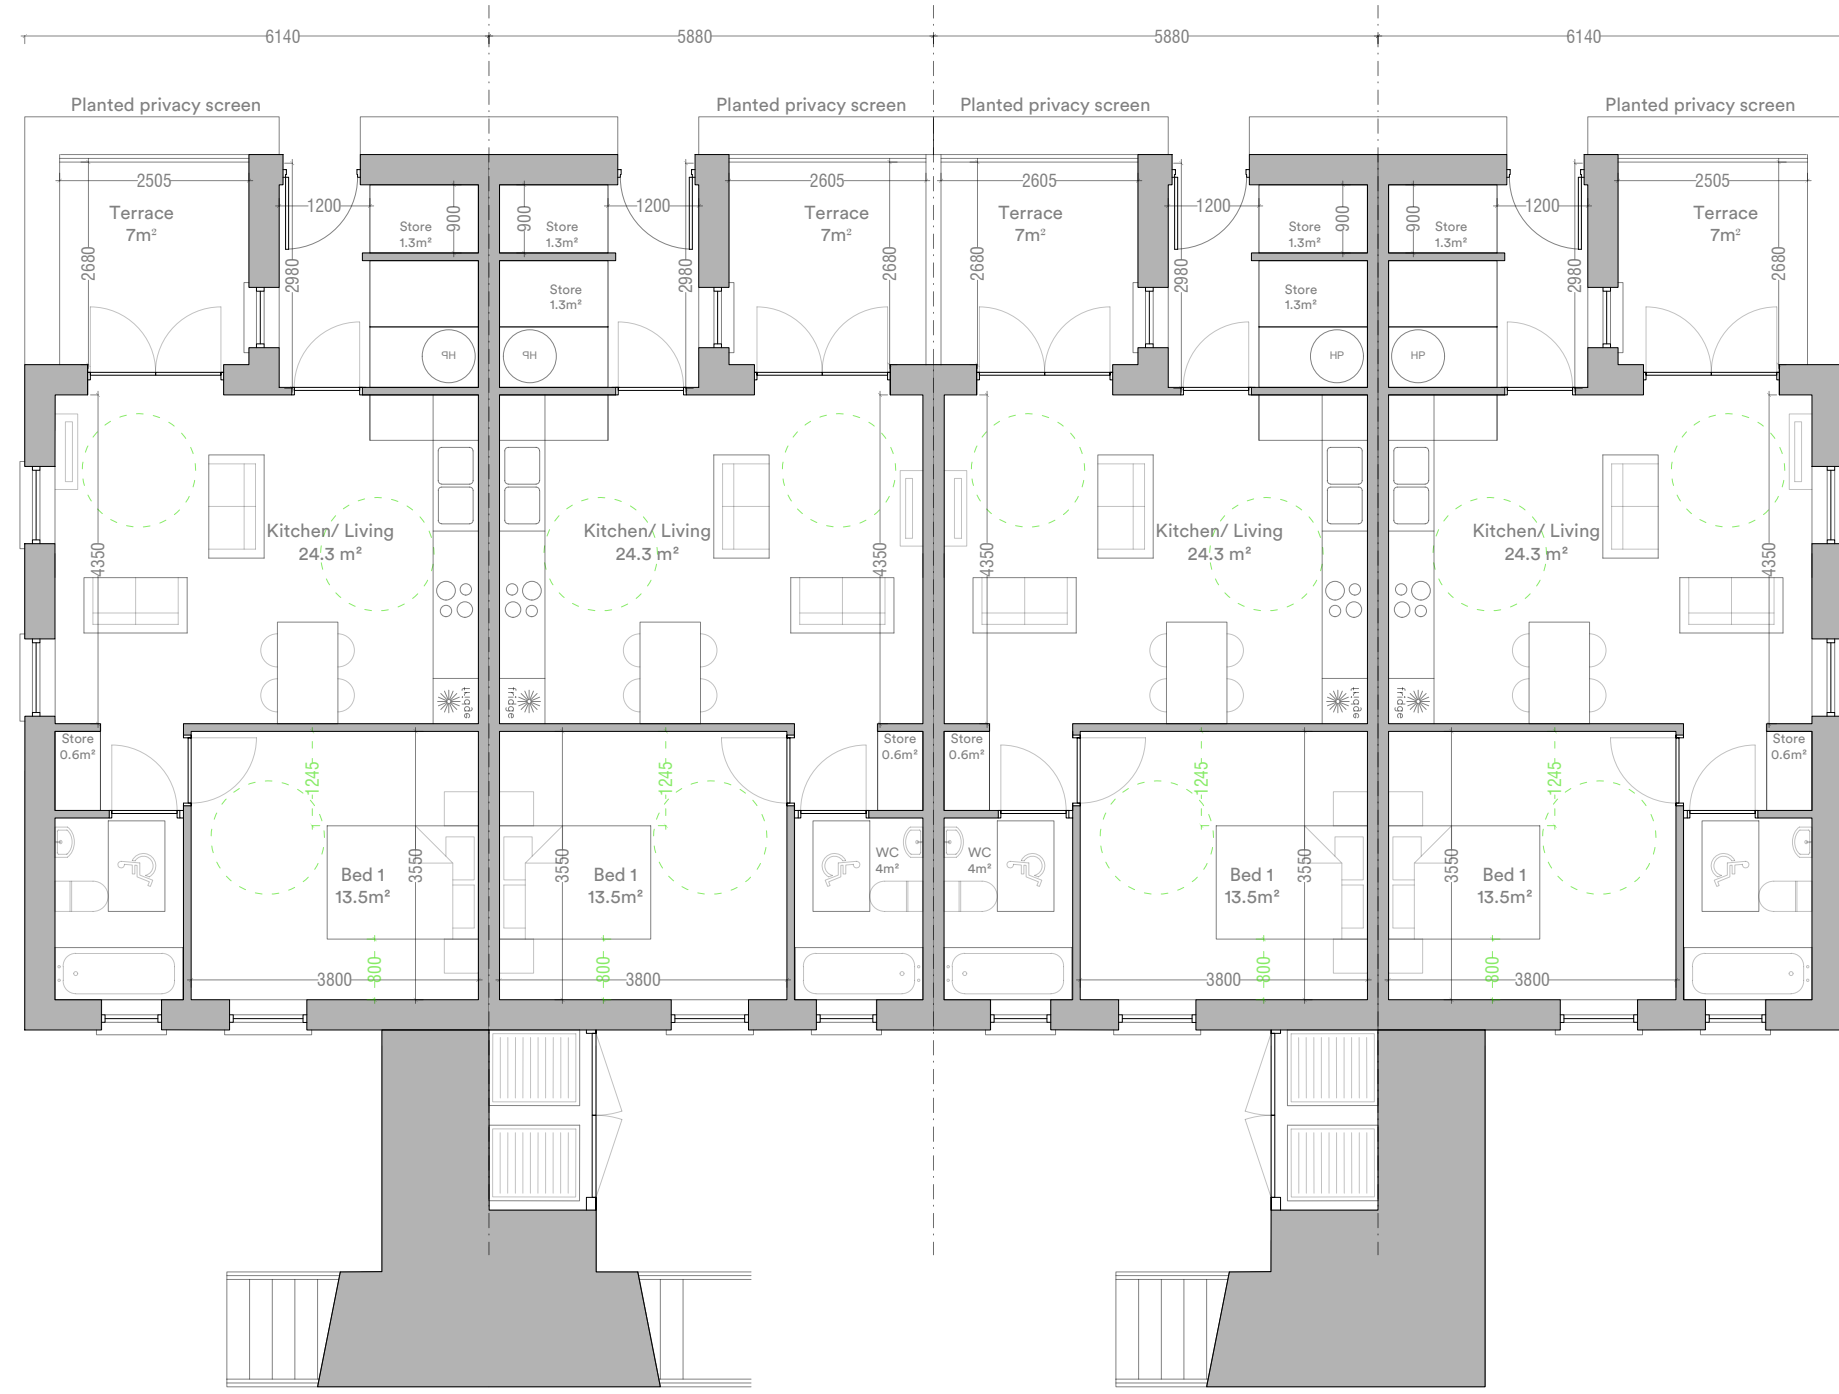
6140
5880
5880
6140

Planted privacy screen
Planted privacy screen
Planted privacy screen
Planted privacy screen

2505
Terrace
7m²
2680
1200
2980
Store
1.3m²
900
HP

900
Store
1.3m²
Store
1.3m²
HP
1200
2980
2605
Terrace
7m²
2680

2605
Terrace
7m²
2680
1200
2980
Store
1.3m²
900
Store
1.3m²
HP

900
Store
1.3m²
HP
1200
2980
2505
Terrace
7m²
2680

Kitchen/ Living
24.3 m²
4350
fridge

Kitchen/ Living
24.3 m²
4350
fridge

Kitchen/ Living
24.3 m²
4350
fridge

Kitchen/ Living
24.3 m²
4350
fridge

Store
0.6m²
1245
Bed 1
13.5m²
3550
800
3800

1245
3550
Bed 1
13.5m²
800
3800
Store
0.6m²
WC
4m²

Store
0.6m²
WC
4m²
1245
Bed 1
13.5m²
3550
800
3800

1245
3550
Bed 1
13.5m²
800
3800
Store
0.6m²